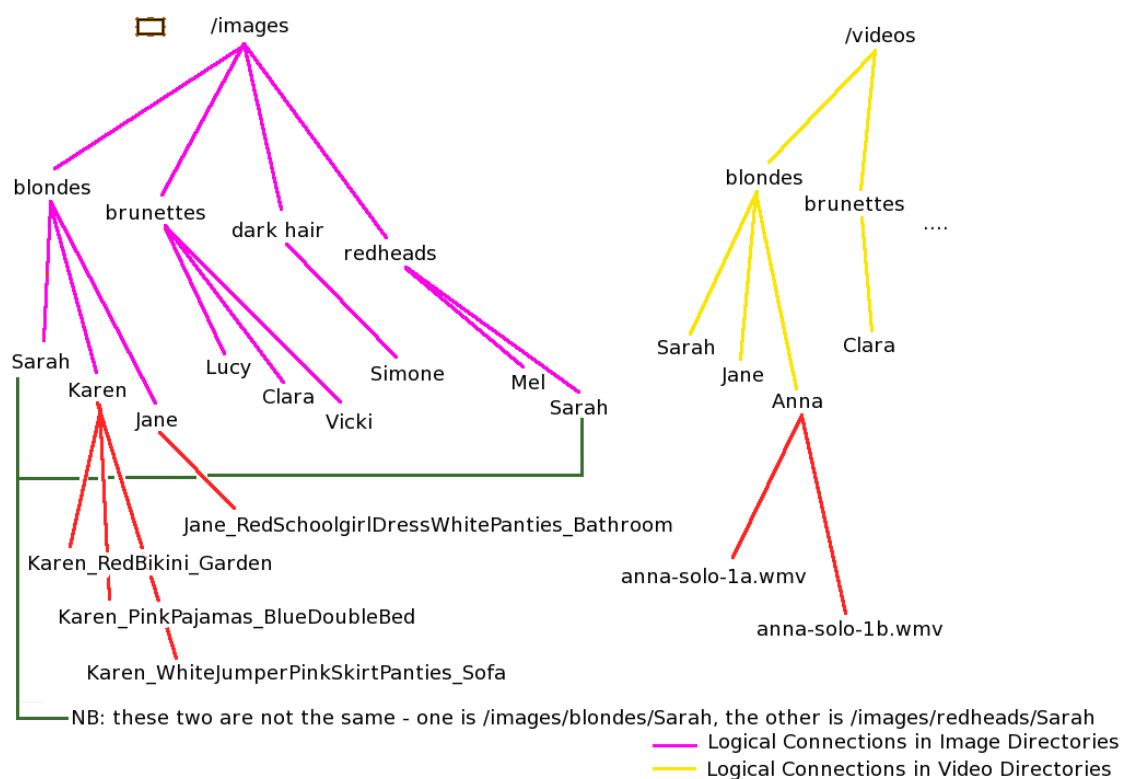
/images

blondes
brunettes
dark hair
redheads

Sarah
Karen
Jane
Lucy
Clara
Vicki
Simone
Mel
Sarah

Jane_RedSchoolgirlDressWhitePanties_Bathroom
Karen_RedBikini_Garden
Karen_PinkPajamas_BlueDoubleBed
Karen_WhiteJumperPinkSkirtPanties_Sofa

/videos

blondes
brunettes
....

Sarah
Jane
Anna
Clara

anna-solo-1a.wmv
anna-solo-1b.wmv

NB: these two are not the same - one is /images/blondes/Sarah, the other is /images/redheads/Sarah

Logical Connections in Image Directories
Logical Connections in Video Directories